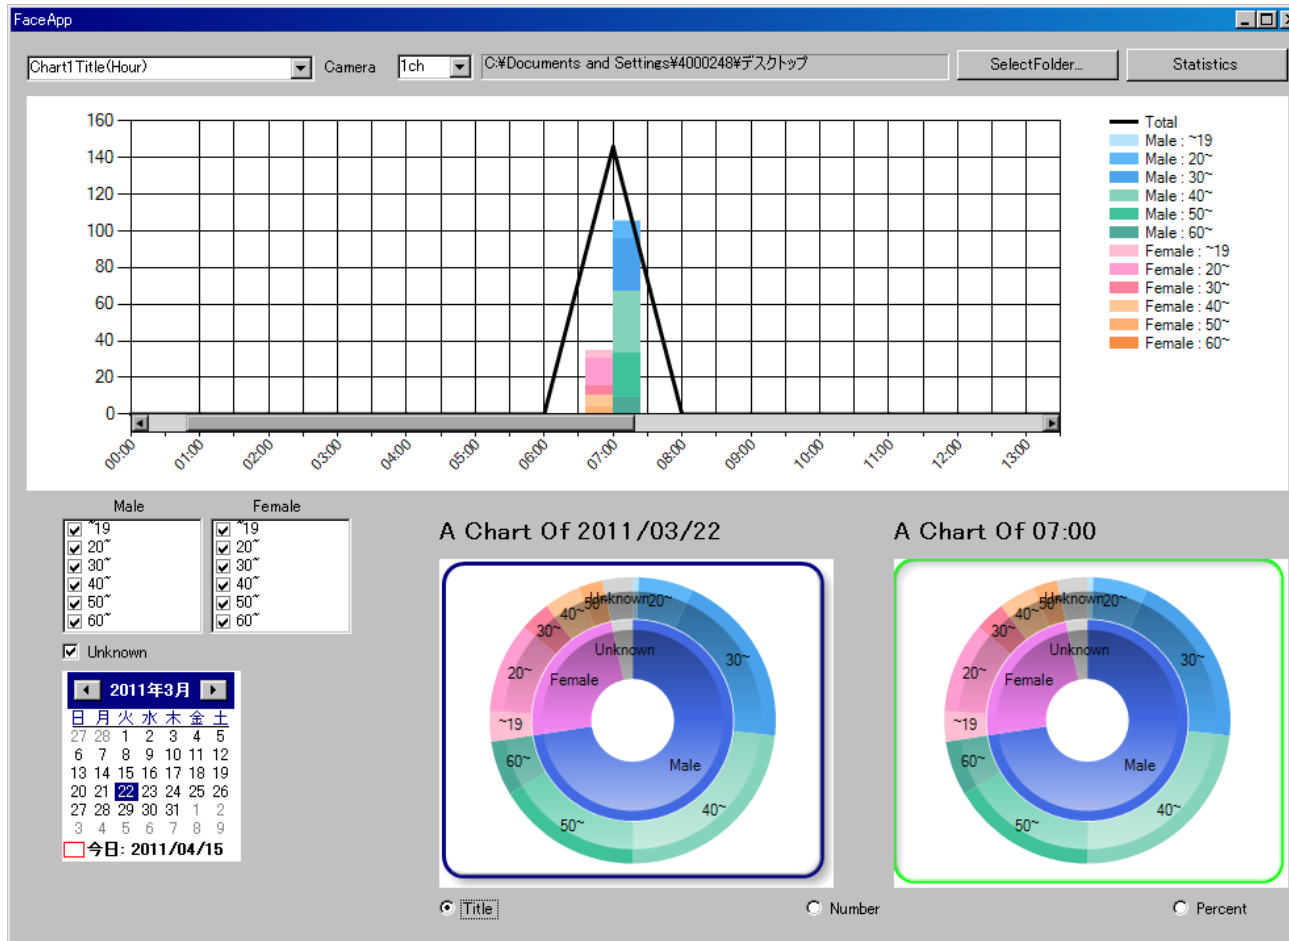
FaceApp

Chart1Title(Hour) Camera 1ch C:¥Documents and Settings¥4000248¥デスクトップ SelectFolder... Statistics

160
140
120
100
80
60
40
20
0

00:00 01:00 02:00 03:00 04:00 05:00 06:00 07:00 08:00 09:00 10:00 11:00 12:00 13:00

Total
Male : ~19
Male : 20~
Male : 30~
Male : 40~
Male : 50~
Male : 60~
Female : ~19
Female : 20~
Female : 30~
Female : 40~
Female : 50~
Female : 60~

Male
~19
20~
30~
40~
50~
60~

Female
~19
20~
30~
40~
50~
60~

Unknown

2011年3月

| 日 | 月 | 火 | 水 | 木 | 金 | 土 |
|---|---|---|---|---|---|---|
| 27 | 28 | 1 | 2 | 3 | 4 | 5 |
| 6 | 7 | 8 | 9 | 10 | 11 | 12 |
| 13 | 14 | 15 | 16 | 17 | 18 | 19 |
| 20 | 21 | 22 | 23 | 24 | 25 | 26 |
| 27 | 28 | 29 | 30 | 31 | 1 | 2 |
| 3 | 4 | 5 | 6 | 7 | 8 | 9 |

今日: 2011/04/15

A Chart Of 2011/03/22

Unknown 20~ 30~ 40~ 50~ 60~ ~19 20~ 30~ 40~ 50~ Unknown Female Male

A Chart Of 07:00

Unknown 20~ 30~ 40~ 50~ 60~ ~19 20~ 30~ 40~ 50~ Unknown Female Male

Title Number Percent